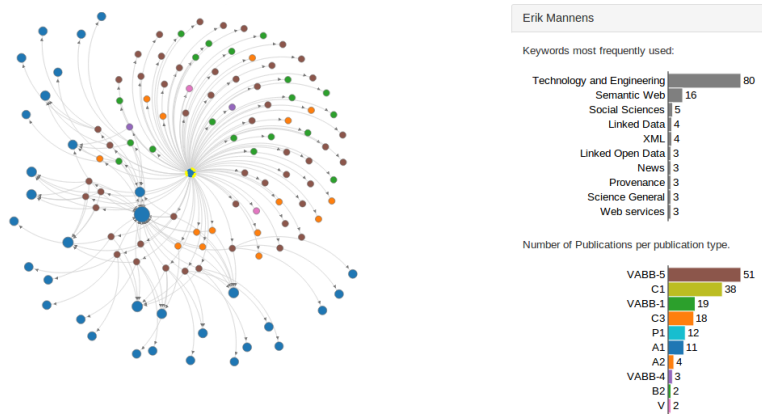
Erik Mannens

Keywords most frequently used:

| Keyword | Count |
|---|---|
| Technology and Engineering | 80 |
| Semantic Web | 16 |
| Social Sciences | 5 |
| Linked Data | 4 |
| XML | 4 |
| Linked Open Data | 3 |
| News | 3 |
| Provenance | 3 |
| Science General | 3 |
| Web services | 3 |

Number of Publications per publication type.

| Type | Count |
|---|---|
| VABB-5 | 51 |
| C1 | 38 |
| VABB-1 | 19 |
| C3 | 18 |
| P1 | 12 |
| A1 | 11 |
| A2 | 4 |
| VABB-4 | 3 |
| B2 | 2 |
| V | 2 |